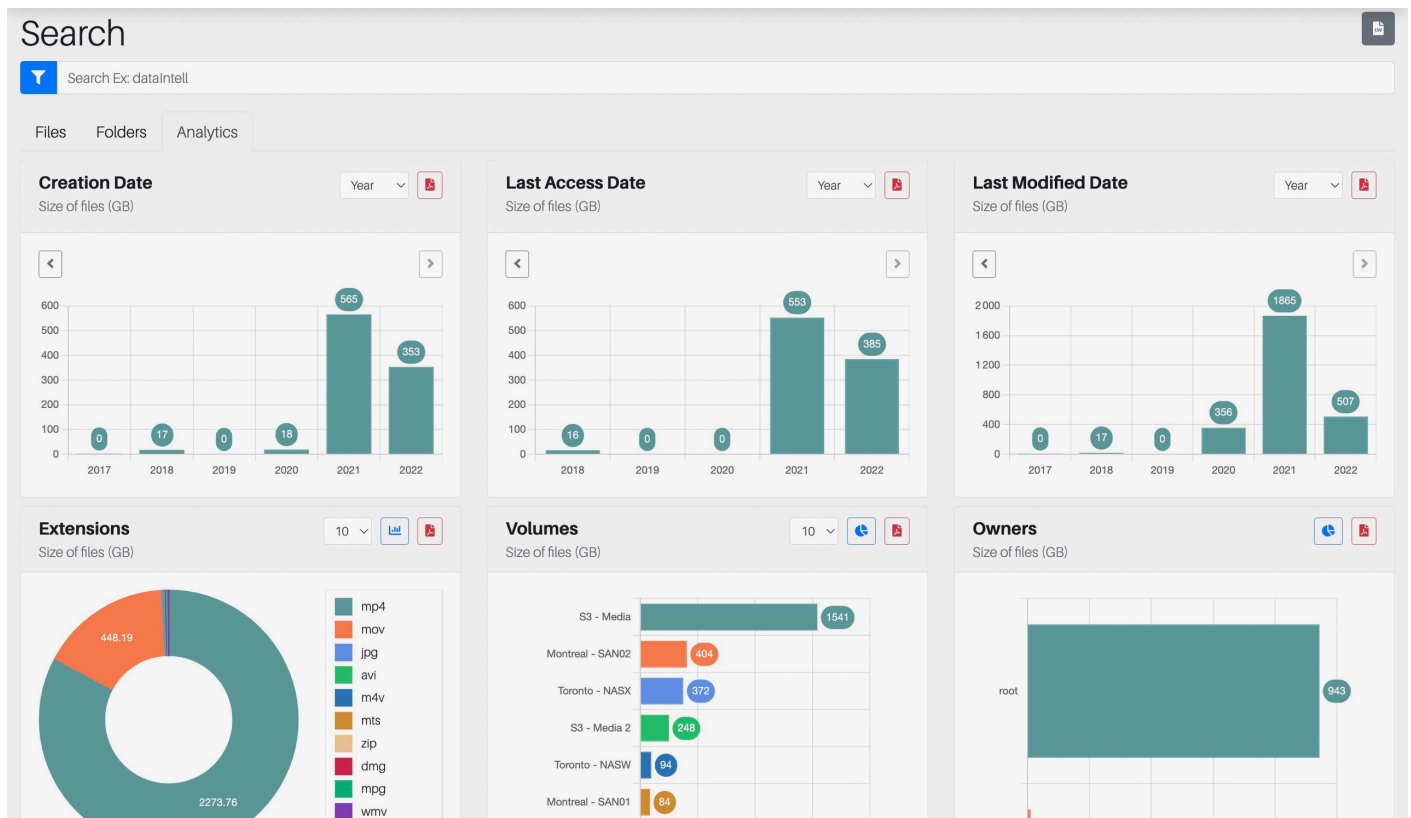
Search

Search Ex: dataintell

Files Folders Analytics

Creation Date
Size of files (GB)
Year

600
500
400
300
200
100
0

0 17 0 18 565 353
2017 2018 2019 2020 2021 2022

Last Access Date
Size of files (GB)
Year

600
500
400
300
200
100
0

16 0 0 553 385
2018 2019 2020 2021 2022

Last Modified Date
Size of files (GB)
Year

2 000
1 600
1 200
800
400
0

0 17 0 356 1865 507
2017 2018 2019 2020 2021 2022

Extensions
Size of files (GB)
10

448.19
2273.76

mp4
mov
jpg
avi
m4v
mts
zip
dmg
mpg
wmv

Volumes
Size of files (GB)
10

S3 - Media 1541
Montreal - SAN02 404
Toronto - NASX 372
S3 - Media 2 248
Toronto - NASW 94
Montreal - SAN01 84

Owners
Size of files (GB)

root 943